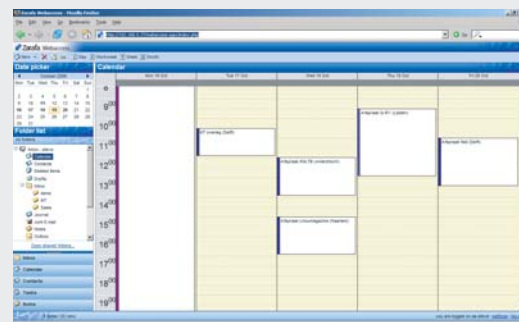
Zarafa Webaccess - Mozilla Firefox

File Edit View Go Bookmarks Tools Help

Zarafa Webaccess

Date picker

October 2006

Mon Tue Wed Thu Fri Sat Sun

Folder list

Inbox

Calendar

Contacts

Tasks

Notes

Calendar

Mon 9 Oct | Tue 10 Oct | Wed 11 Oct | Thu 12 Oct | Fri 13 Oct

$9^{00}$

$10^{00}$

$11^{00}$

$12^{00}$

$13^{00}$

$14^{00}$

$15^{00}$

$16^{00}$

$17^{00}$

$18^{00}$

$19^{00}$

IAT overleg (Delft)

Interview Pro FB (Amsterdam)

Interview ICT (Leiden)

Interview Net (Delft)

Interview (Veenendaal) (Haarlem)

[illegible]